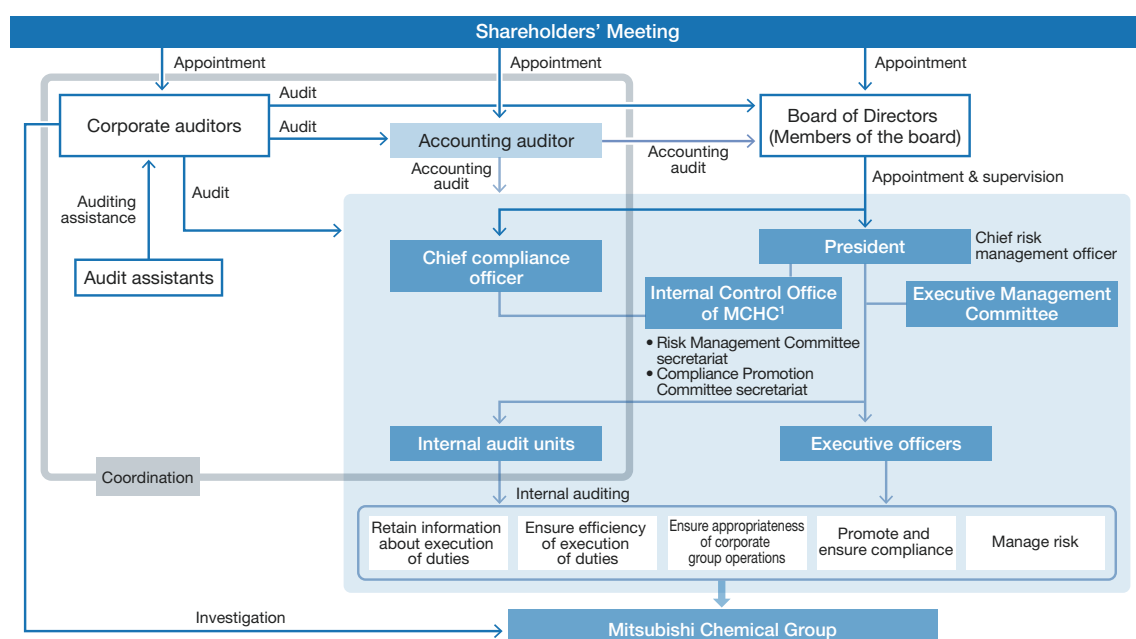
Shareholders' Meeting

Appointment

Appointment

Appointment

Corporate auditors

Audit

Audit

Board of Directors (Members of the board)

Accounting auditor

Accounting audit

Accounting audit

Audit

Auditing assistance

Appointment & supervision

Audit assistants

Chief compliance officer

President

Chief risk management officer

Internal Control Office of MCHC$^1$

Executive Management Committee

• Risk Management Committee secretariat
• Compliance Promotion Committee secretariat

Internal audit units

Executive officers

Coordination

Internal auditing

Retain information about execution of duties

Ensure efficiency of execution of duties

Ensure appropriateness of corporate group operations

Promote and ensure compliance

Manage risk

Investigation

Mitsubishi Chemical Group